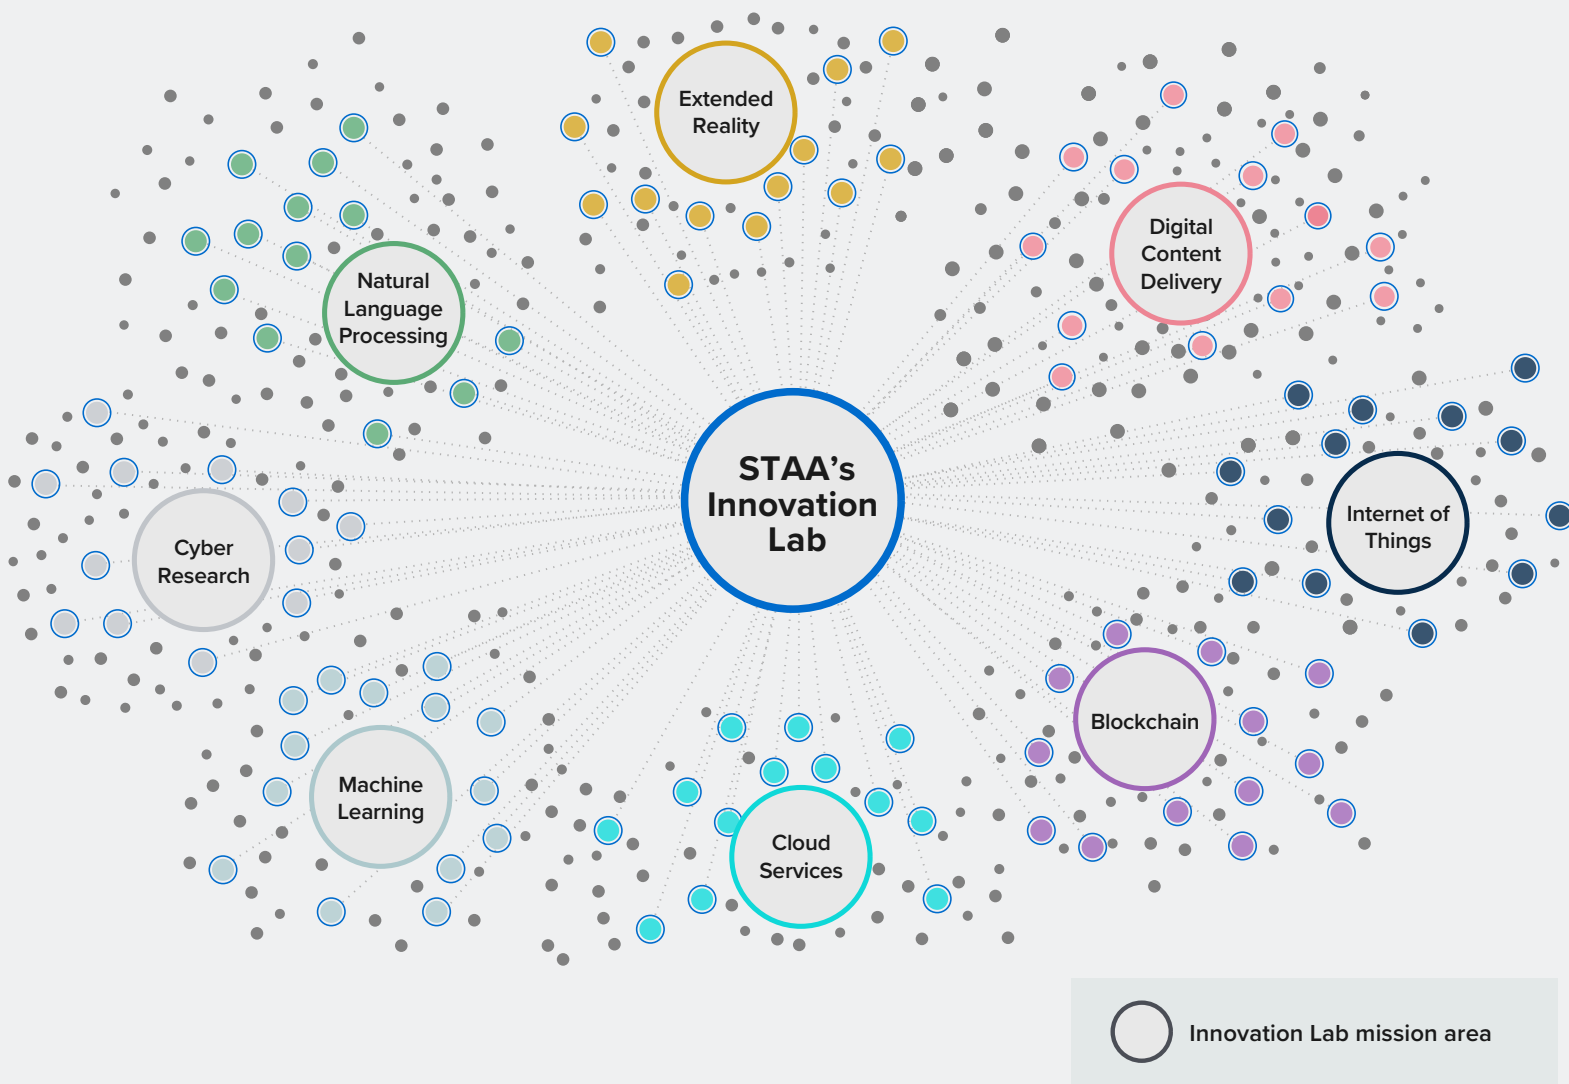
Extended Reality

Natural Language Processing

Digital Content Delivery

STAA's Innovation Lab

Cyber Research

Internet of Things

Blockchain

Machine Learning

Cloud Services

Innovation Lab mission area